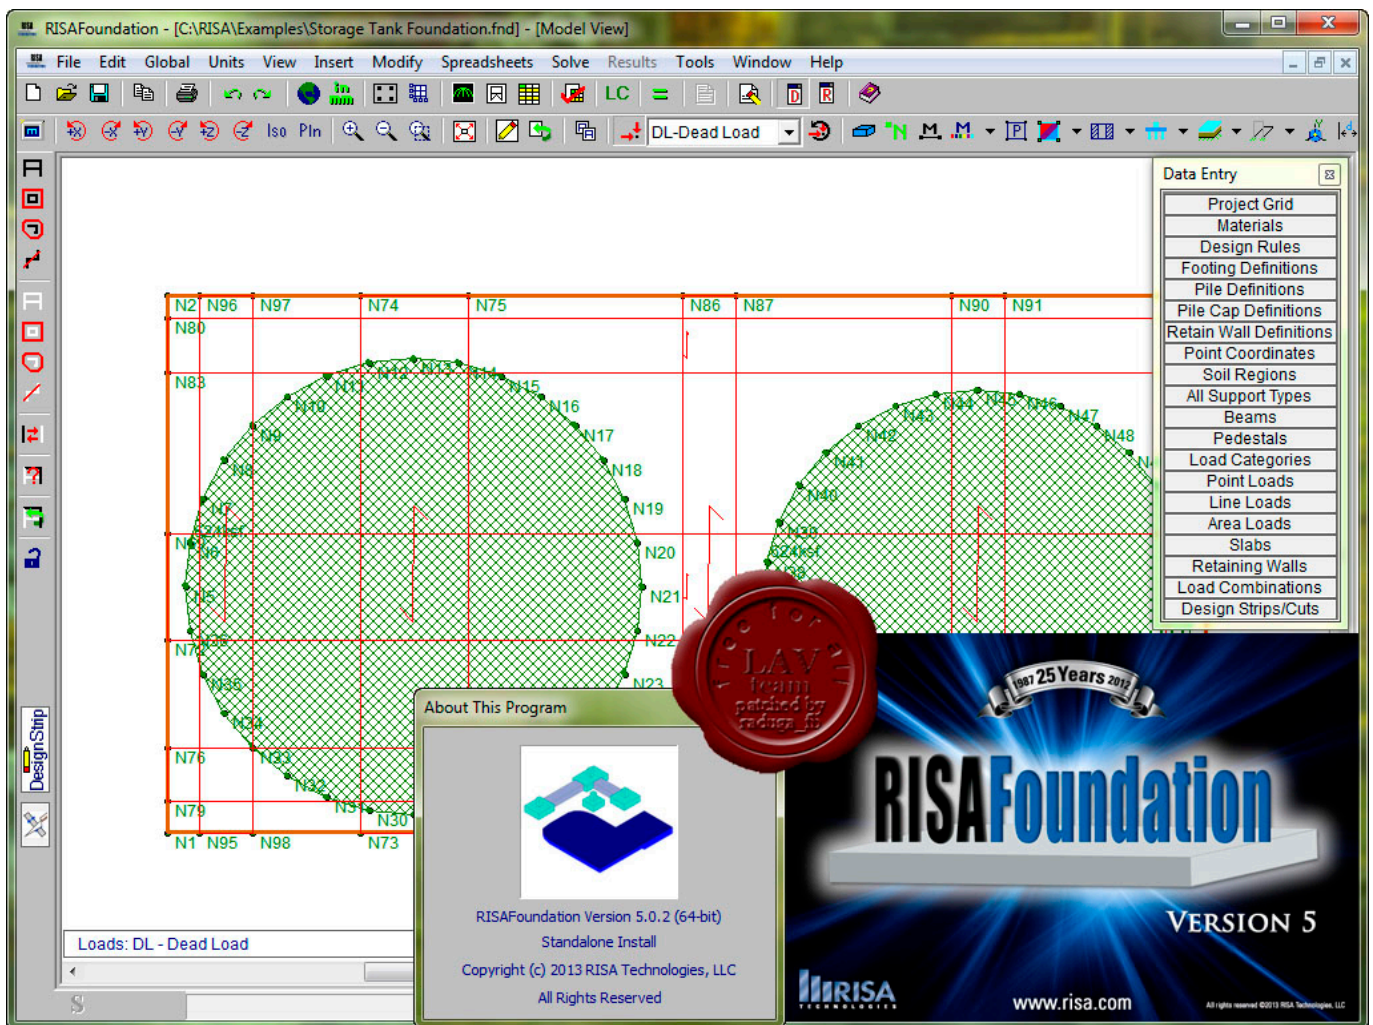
RISAFoundation - [C:\RISA\Examples\Storage Tank Foundation.fnd] - [Model View]

File Edit Global Units View Insert Modify Spreadsheets Solve Results Tools Window Help

LC

Iso Pln DL-Dead Load

Data Entry

Project Grid
Materials
Design Rules
Footing Definitions
Pile Definitions
Pile Cap Definitions
Retain Wall Definitions
Point Coordinates
Soil Regions
All Support Types
Beams
Pedestals
Load Categories
Point Loads
Line Loads
Area Loads
Slabs
Retaining Walls
Load Combinations
Design Strips/Cuts

N2 N96 N97 N74 N75 N86 N87 N90 N91
N80
N83
N11 N12 N13 N14 N15
N10 N16
N9 N17
N8 N18
N7 N19
N6 N20
N5 N21
N22
N23
N35
N34
N33
N32
N31 N30
N43 N44 N45 N46 N47
N42 N48
N41
N40
N39
N38
N71
N76
N79
N1 N95 N98 N73
524ksf

DesignStrip

Loads: DL - Dead Load

About This Program

RISAFoundation Version 5.0.2 (64-bit)
Standalone Install
Copyright (c) 2013 RISA Technologies, LLC
All Rights Reserved

free for all
LAV
team
patched by
radigs_f8

1987 25 Years 2012
RISAFoundation
VERSION 5
RISA TECHNOLOGIES
www.risa.com
All rights reserved ©2013 RISA Technologies, LLC